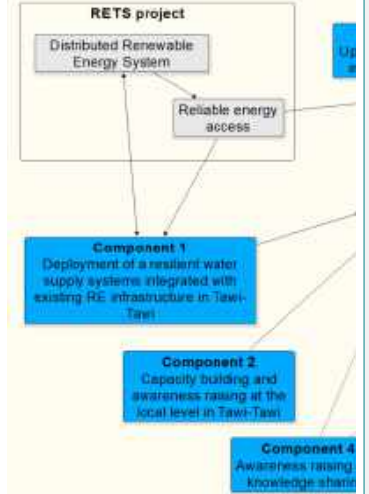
RETS project

Distributed Renewable Energy System

Reliable energy access

Up
a

Component 1
Deployment of a resilient water supply systems integrated with existing RE infrastructure in Tawi-Tawi

Component 2
Capacity building and awareness raising at the local level in Tawi-Tawi

Component 4
Awareness raising
knowledge sharin